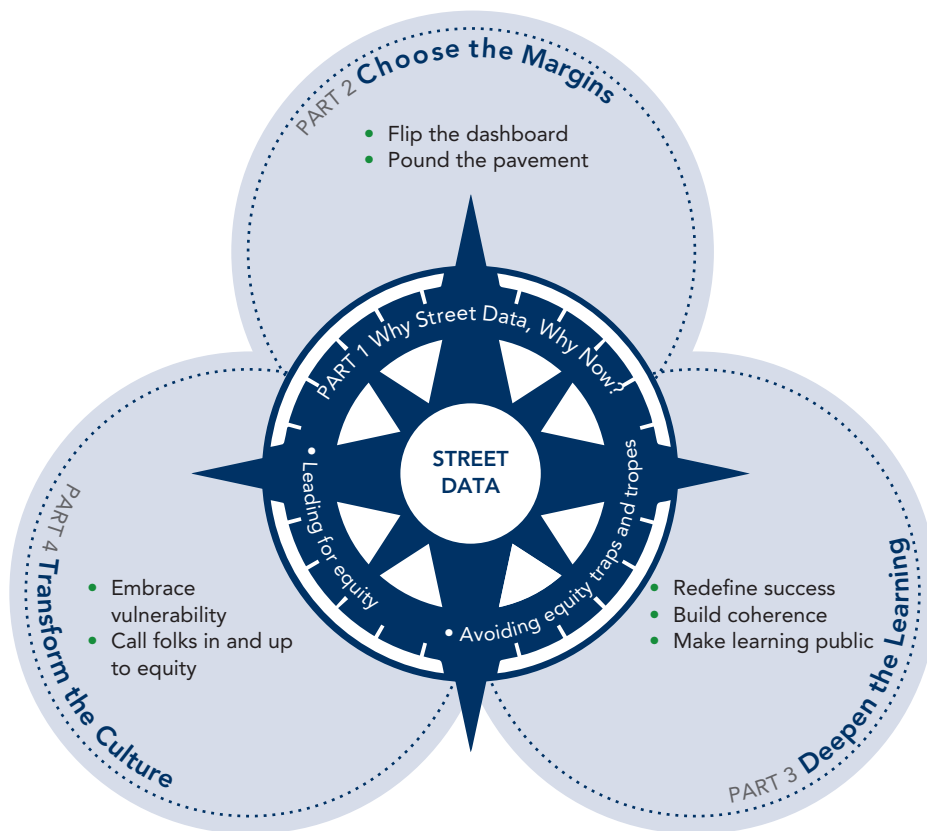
PART 2 Choose the Margins

- Flip the dashboard
- Pound the pavement

PART 1 Why Street Data, Why Now?

• Leading for equity

• Avoiding equity traps and tropes

STREET DATA

PART 4 Transform the Culture

- Embrace vulnerability
- Call folks in and up to equity

PART 3 Deepen the Learning

- Redefine success
- Build coherence
- Make learning public